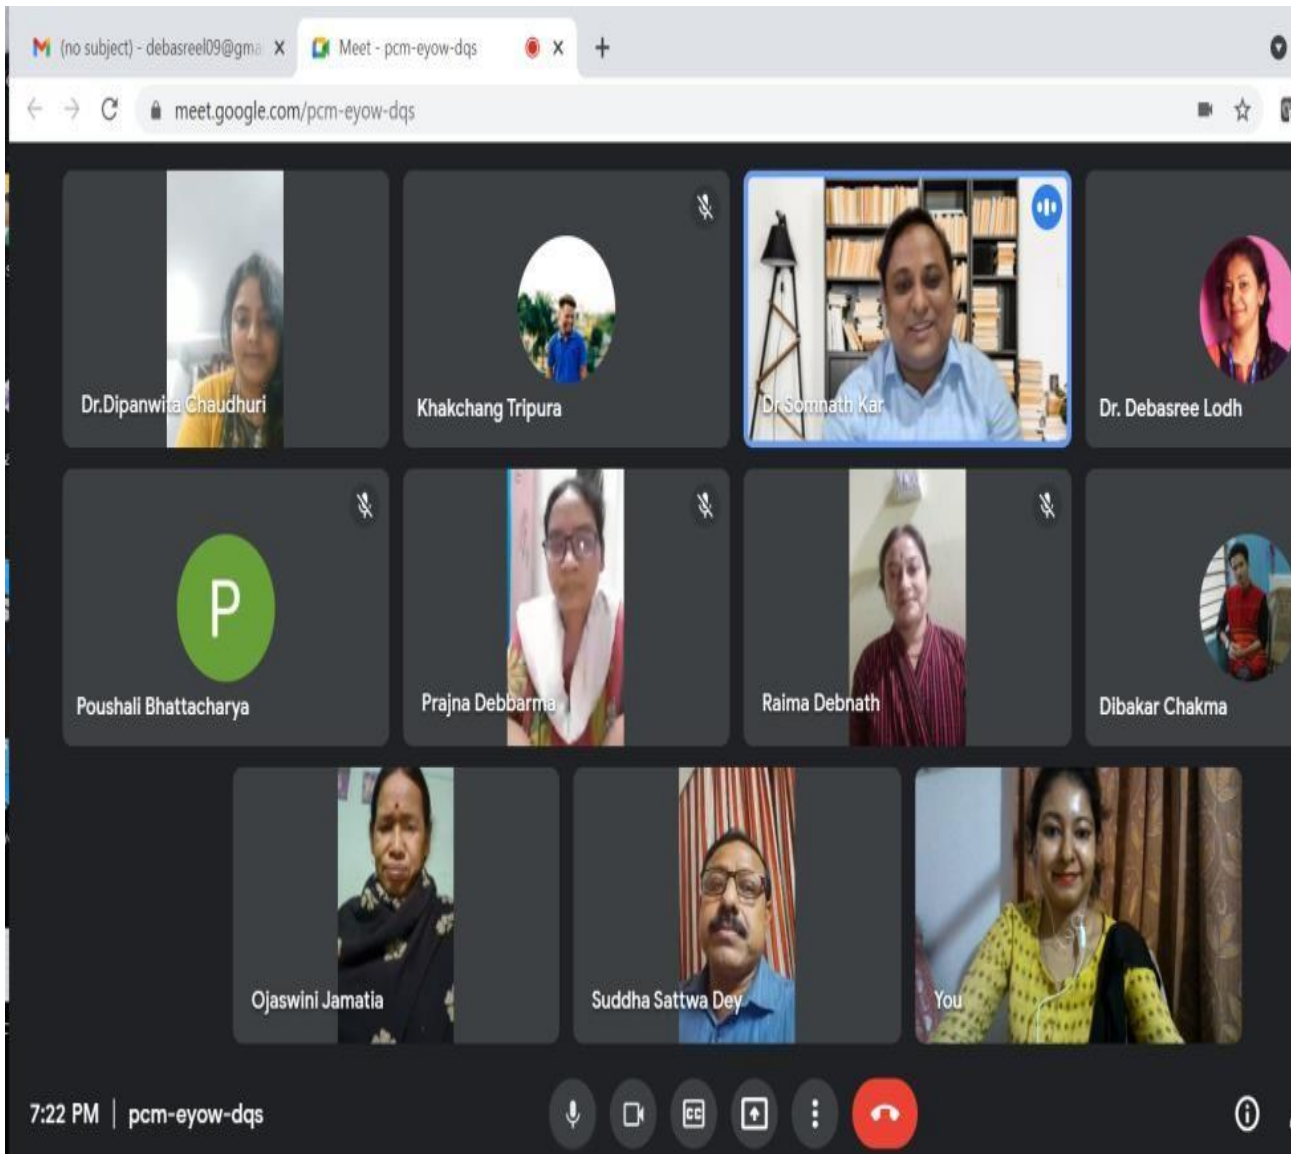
(no subject) - debasreel09@gma
Meet - pcm-eyow-dqs
meet.google.com/pcm-eyow-dqs

Dr.Dipanwita Chaudhuri
Khakchang Tripura
Dr Somnath Kar
Dr. Debasree Lodh
P
Poushali Bhattacharya
Prajna Debbarma
Raima Debnath
Dibakar Chakma
Ojaswini Jamatia
Suddha Sattwa Dey
You

7:22 PM | pcm-eyow-dqs